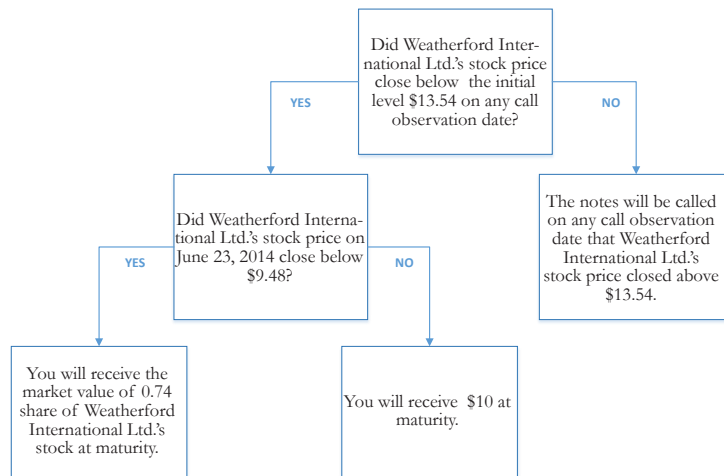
Did Weatherford International Ltd.'s stock price close below the initial level $13.54 on any call observation date?

YES

NO

Did Weatherford International Ltd.'s stock price on June 23, 2014 close below $9.48?

The notes will be called on any call observation date that Weatherford International Ltd.'s stock price closed above $13.54.

YES

NO

You will receive the market value of 0.74 share of Weatherford International Ltd.'s stock at maturity.

You will receive $10 at maturity.